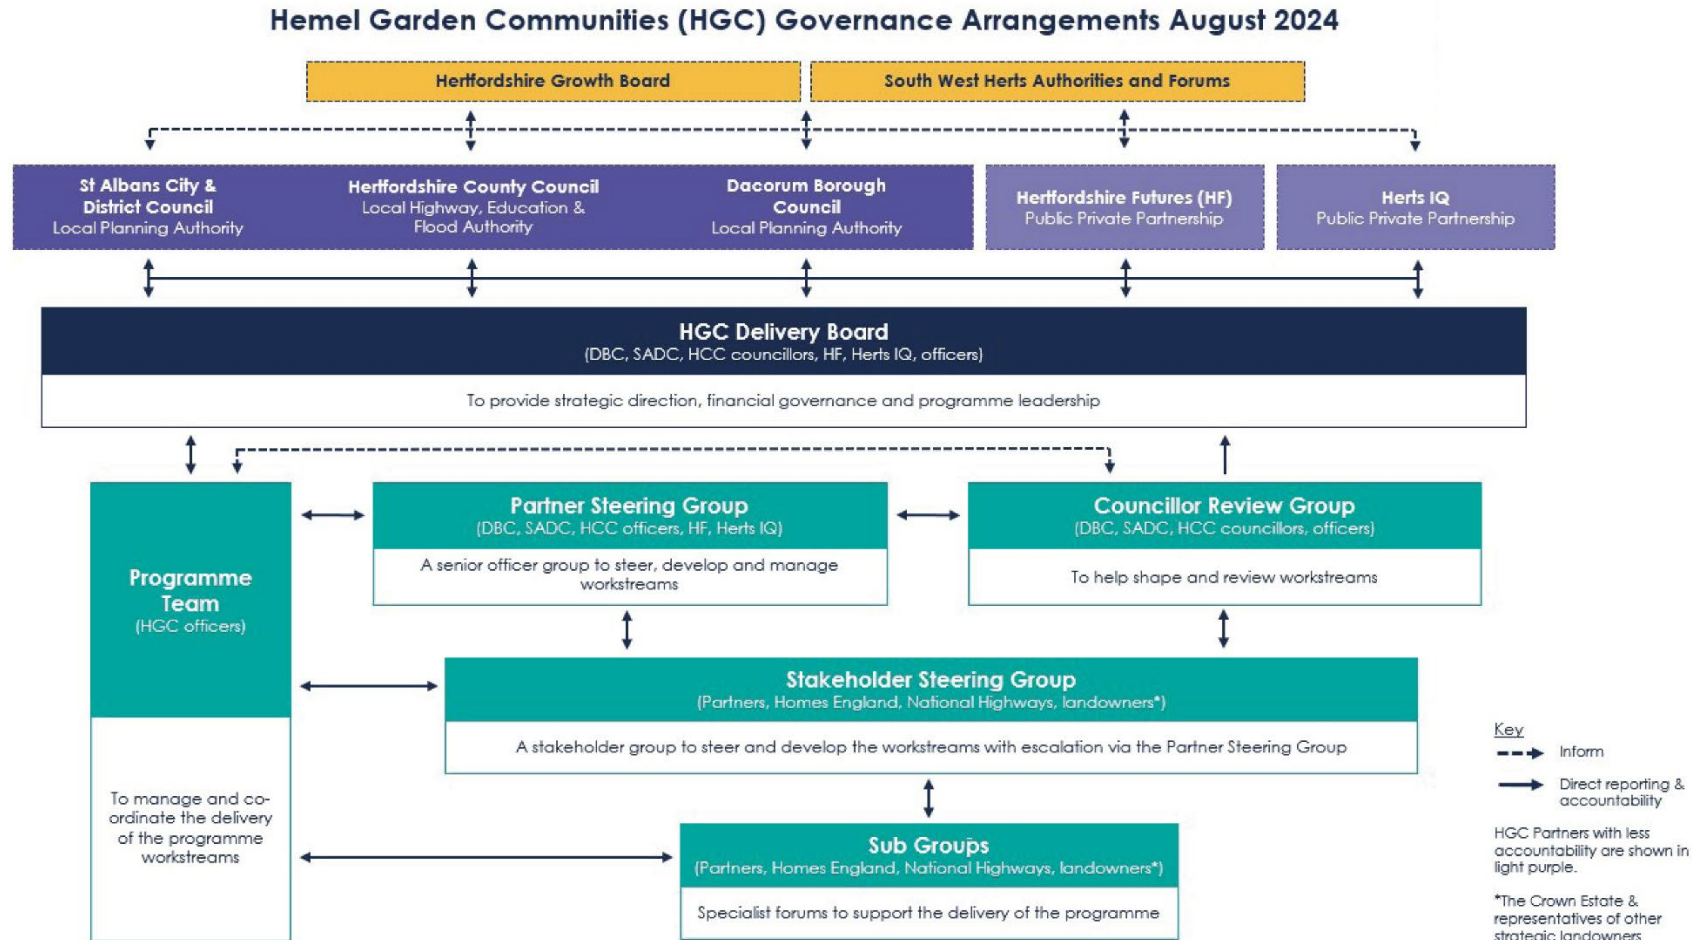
Hemel Garden Communities (HGC) Governance Arrangements August 2024

Hertfordshire Growth Board

South West Herts Authorities and Forums

St Albans City & District Council
Local Planning Authority

Hertfordshire County Council
Local Highway, Education & Flood Authority

Dacorum Borough Council
Local Planning Authority

Hertfordshire Futures (HF)
Public Private Partnership

Herts IQ
Public Private Partnership

HGC Delivery Board
(DBC, SADC, HCC councillors, HF, Herts IQ, officers)

To provide strategic direction, financial governance and programme leadership

Programme Team
(HGC officers)

To manage and co-ordinate the delivery of the programme workstreams

Partner Steering Group
(DBC, SADC, HCC officers, HF, Herts IQ)

A senior officer group to steer, develop and manage workstreams

Councillor Review Group
(DBC, SADC, HCC councillors, officers)

To help shape and review workstreams

Stakeholder Steering Group
(Partners, Homes England, National Highways, landowners*)

A stakeholder group to steer and develop the workstreams with escalation via the Partner Steering Group

Sub Groups
(Partners, Homes England, National Highways, landowners*)

Specialist forums to support the delivery of the programme

Key
Inform
Direct reporting & accountability

HGC Partners with less accountability are shown in light purple.

*The Crown Estate & representatives of other strategic landowners